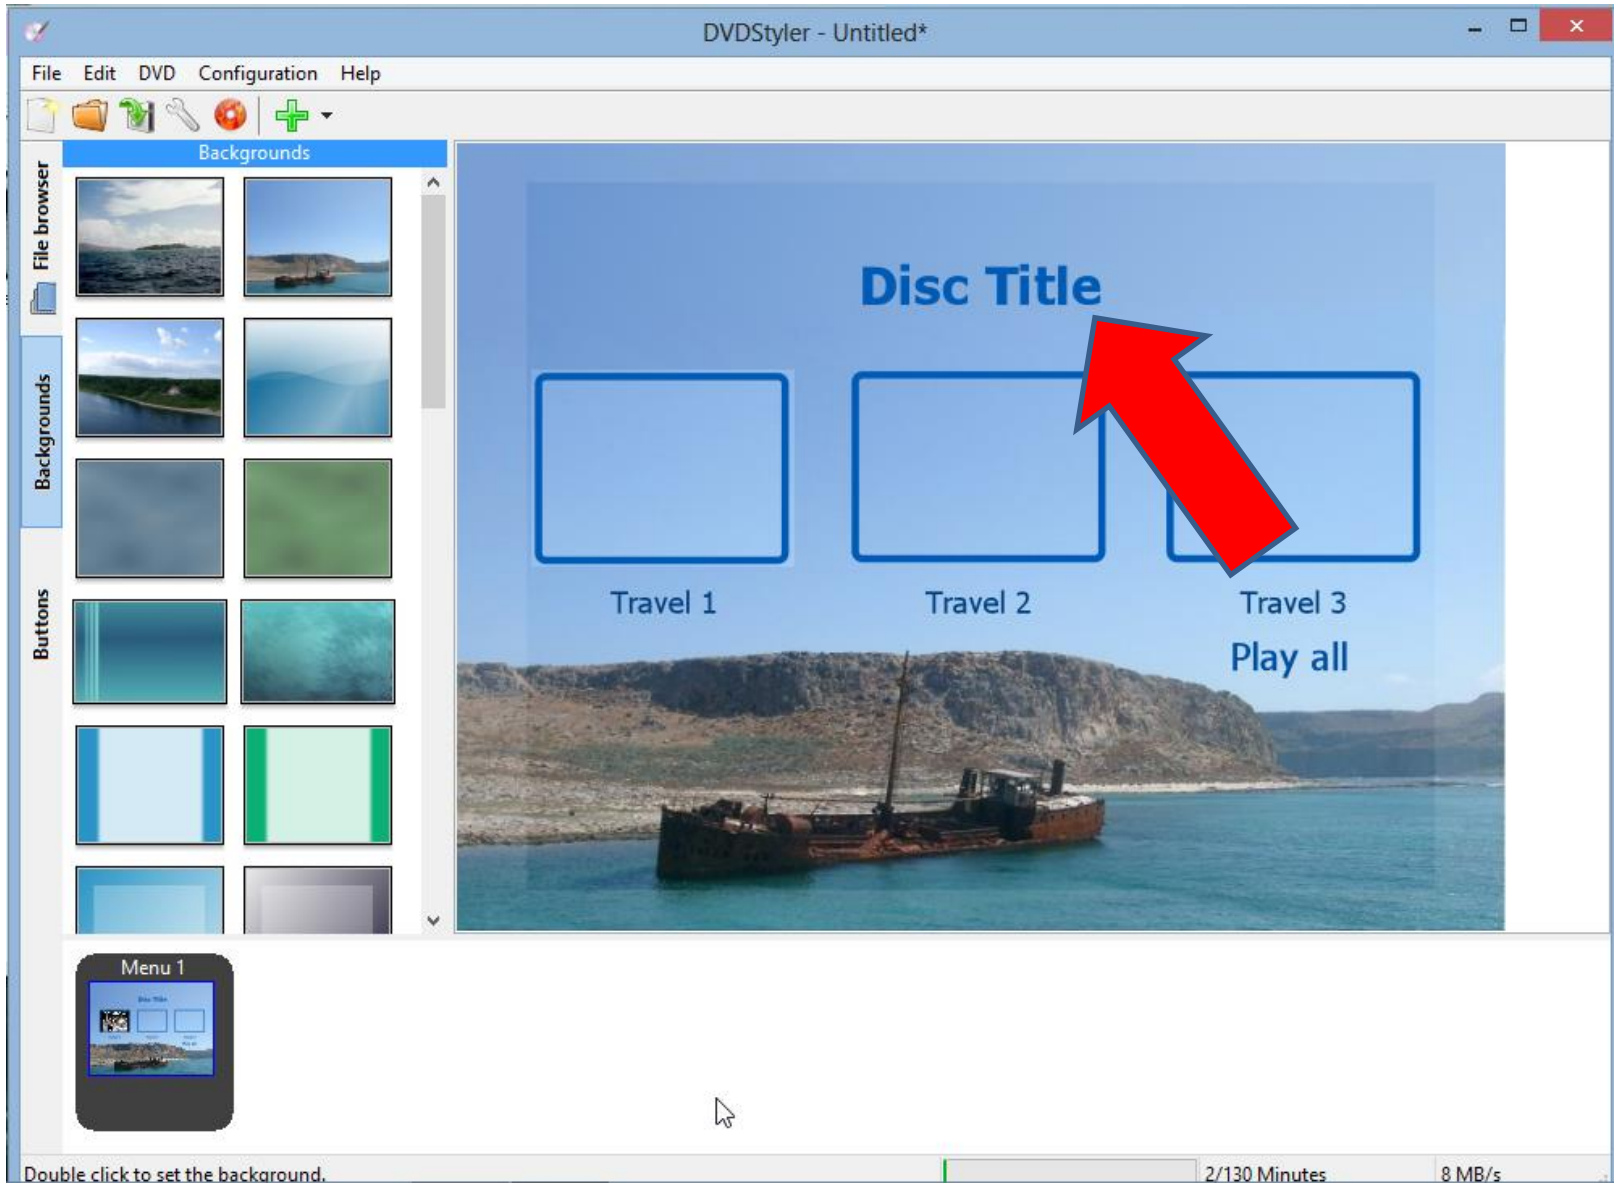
DVDStyler - Untitled*

File Edit DVD Configuration Help

File browser

Backgrounds

Buttons

Backgrounds

Disc Title

Travel 1

Travel 2

Travel 3

Play all

Menu 1

Double click to set the background.

2/130 Minutes

8 MB/s